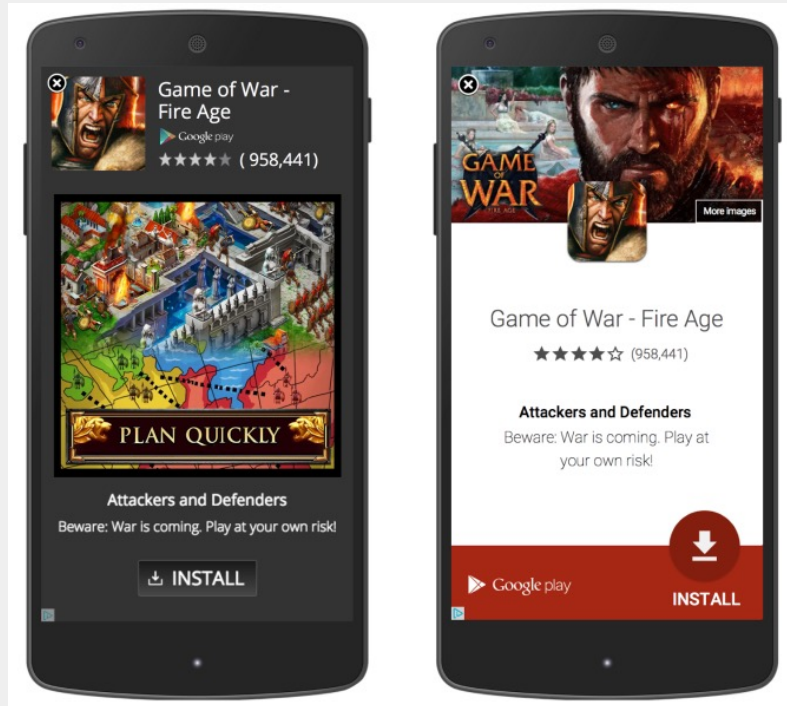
Game of War - Fire Age

Google play

★★★★★ ( 958,441)

PLAN QUICKLY

Attackers and Defenders

Beware: War is coming. Play at your own risk!

INSTALL

GAME OF WAR FIRE AGE

More images

Game of War - Fire Age

★★★★☆ (958,441)

Attackers and Defenders

Beware: War is coming. Play at your own risk!

Google play

INSTALL